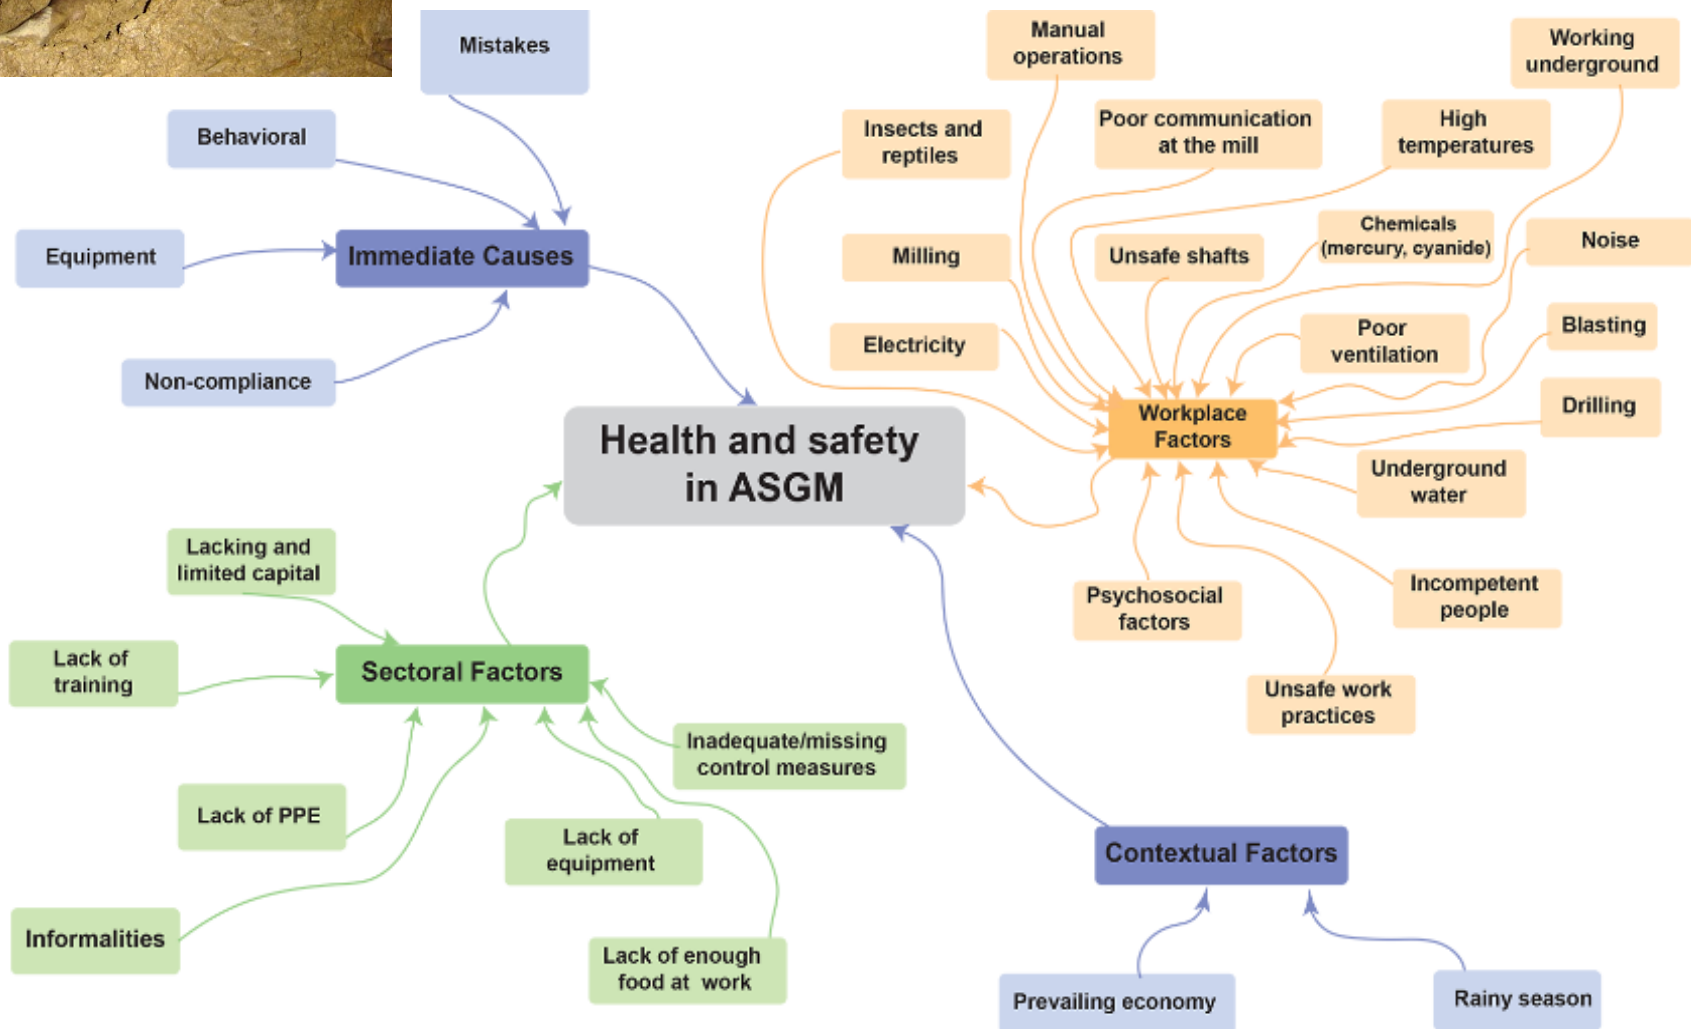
Mistakes

Behavioral

Equipment

Immediate Causes

Non-compliance

Manual operations

Working underground

Insects and reptiles

Poor communication at the mill

High temperatures

Chemicals (mercury, cyanide)

Noise

Milling

Unsafe shafts

Electricity

Poor ventilation

Blasting

Workplace Factors

Drilling

Health and safety in ASGM

Underground water

Lacking and limited capital

Psychosocial factors

Incompetent people

Lack of training

Sectoral Factors

Unsafe work practices

Inadequate/missing control measures

Lack of PPE

Lack of equipment

Contextual Factors

Informalities

Lack of enough food at work

Prevailing economy

Rainy season